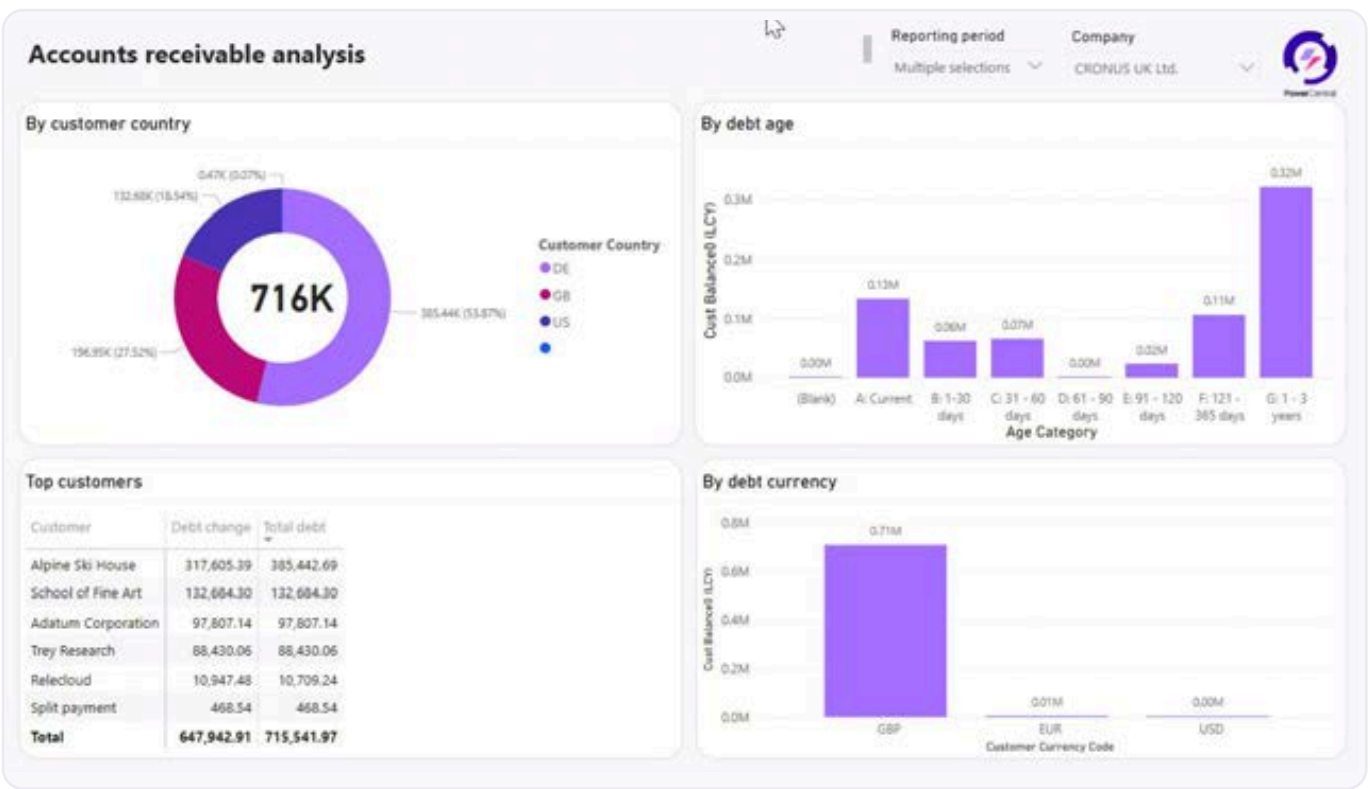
Accounts receivable analysis

Reporting period
Multiple selections

Company
CRONUS UK Ltd.

Power Central

By customer country

0.47K (0.07%)
132.68K (18.54%)
196.95K (27.52%)
385.44K (53.87%)

716K

Customer Country
DE
GB
US

By debt age

Cust Balance0 (LCY)

0.3M
0.2M
0.1M
0.0M

0.00M
0.13M
0.06M
0.07M
0.00M
0.02M
0.11M
0.32M

(Blank)
A: Current
B: 1-30 days
C: 31 - 60 days
D: 61 - 90 days
E: 91 - 120 days
F: 121 - 365 days
G: 1 - 3 years

Age Category

Top customers

| Customer | Debt change | Total debt |
|---|---|---|
| Alpine Ski House | 317,605.39 | 385,442.69 |
| School of Fine Art | 132,684.30 | 132,684.30 |
| Adatum Corporation | 97,807.14 | 97,807.14 |
| Trey Research | 88,430.06 | 88,430.06 |
| Relecloud | 10,947.48 | 10,709.24 |
| Split payment | 468.54 | 468.54 |
| Total | 647,942.91 | 715,541.97 |

By debt currency

Cust Balance0 (LCY)

0.8M
0.6M
0.4M
0.2M
0.0M

0.71M
0.01M
0.00M

GBP
EUR
USD

Customer Currency Code